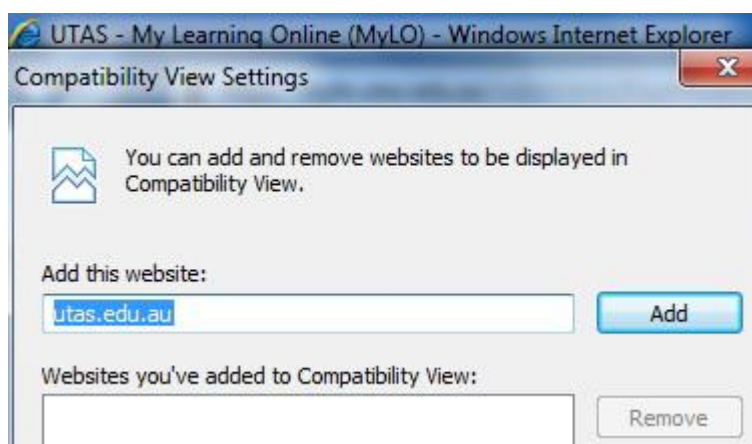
UTAS - My Learning Online (MyLO) - Windows Internet Explorer

Compatibility View Settings

You can add and remove websites to be displayed in Compatibility View.

Add this website:

utas.edu.au

Add

Websites you've added to Compatibility View:

Remove